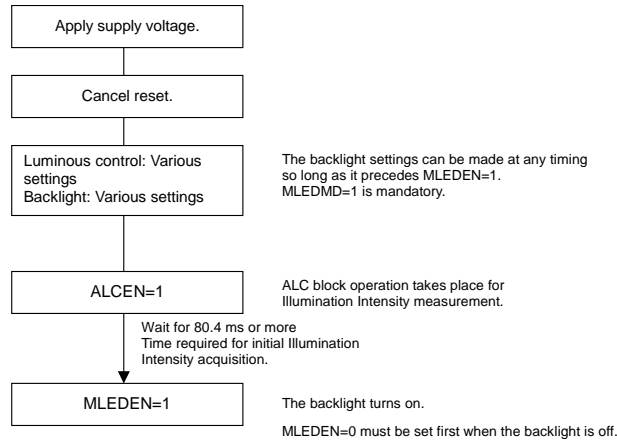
Apply supply voltage.

Cancel reset.

Luminous control: Various settings
Backlight: Various settings

The backlight settings can be made at any timing so long as it precedes MLEDEN=1.
MLEDMD=1 is mandatory.

ALCEN=1

ALC block operation takes place for Illumination Intensity measurement.

Wait for 80.4 ms or more
Time required for initial Illumination Intensity acquisition.

MLEDEN=1

The backlight turns on.

MLEDEN=0 must be set first when the backlight is off.